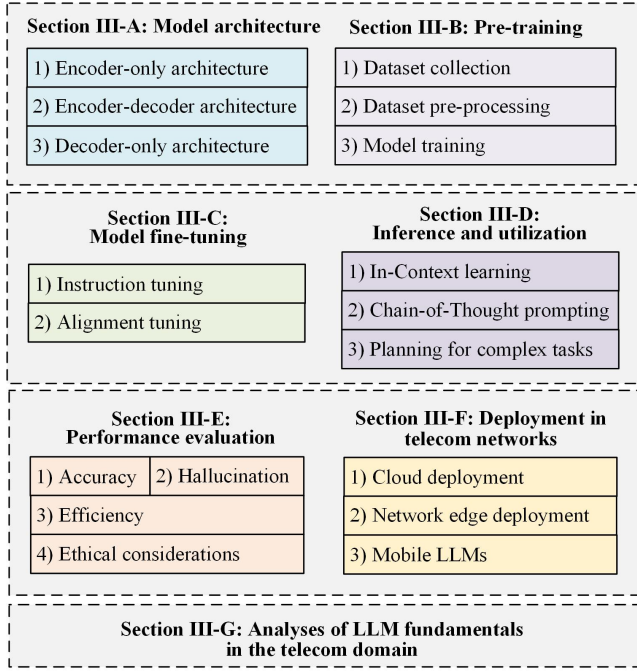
Section III-A: Model architecture

1) Encoder-only architecture

2) Encoder-decoder architecture

3) Decoder-only architecture

Section III-B: Pre-training

1) Dataset collection

2) Dataset pre-processing

3) Model training

Section III-C: Model fine-tuning

1) Instruction tuning

2) Alignment tuning

Section III-D: Inference and utilization

1) In-Context learning

2) Chain-of-Thought prompting

3) Planning for complex tasks

Section III-E: Performance evaluation

1) Accuracy

2) Hallucination

3) Efficiency

4) Ethical considerations

Section III-F: Deployment in telecom networks

1) Cloud deployment

2) Network edge deployment

3) Mobile LLMs

Section III-G: Analyses of LLM fundamentals in the telecom domain